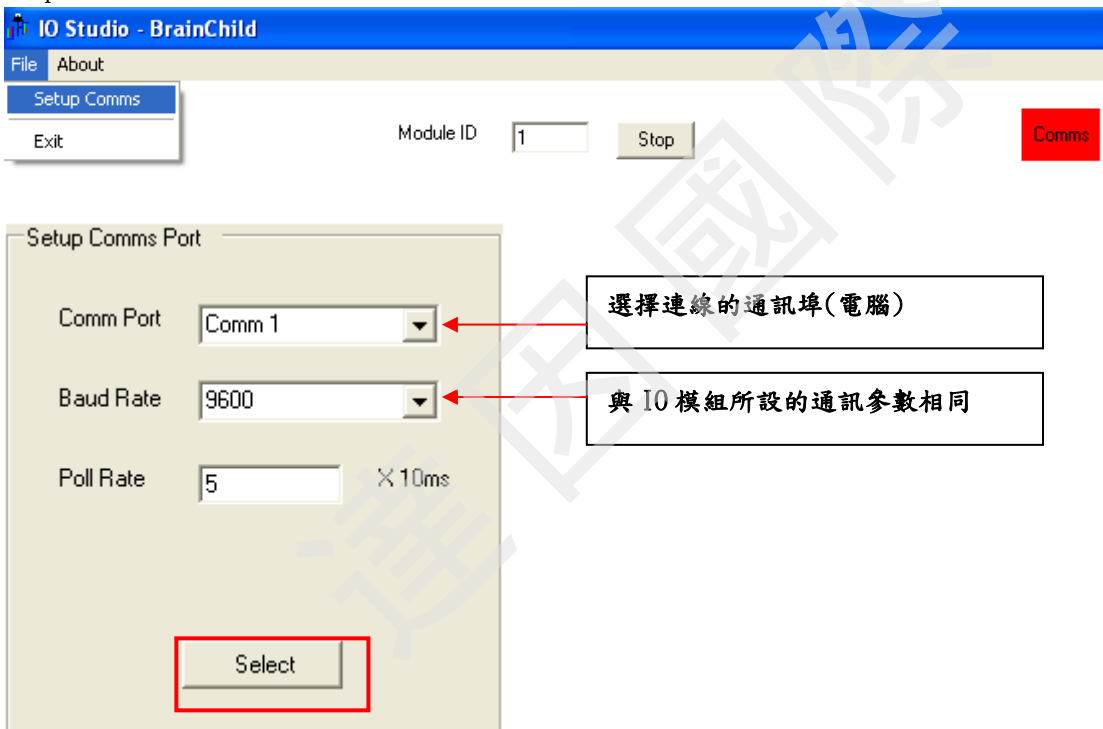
IO Studio - BrainChild

File About

Setup Comms

Exit

Module ID 1 Stop

Comms

Setup Comms Port

Comm Port Comm 1

選擇連線的通訊埠(電腦)

Baud Rate 9600

與 IO 模組所設的通訊參數相同

Poll Rate 5 X 10ms

Select

達因國際